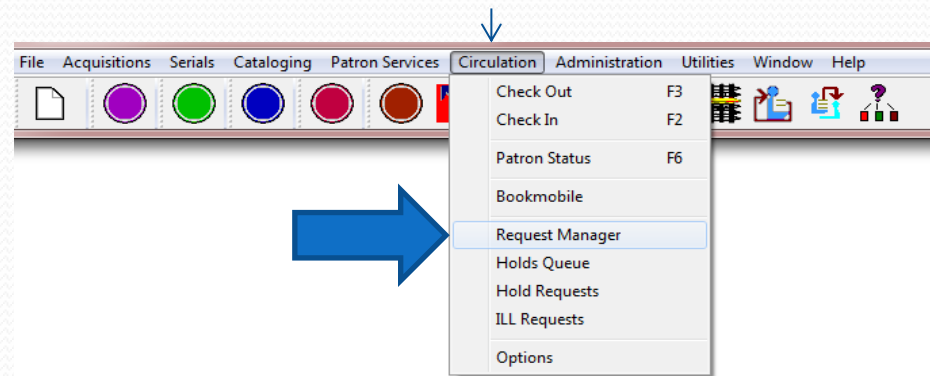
File Acquisitions Serials Cataloging Patron Services Circulation Administration Utilities Window Help

Check Out F3
Check In F2
Patron Status F6
Bookmobile
Request Manager
Holds Queue
Hold Requests
ILL Requests
Options